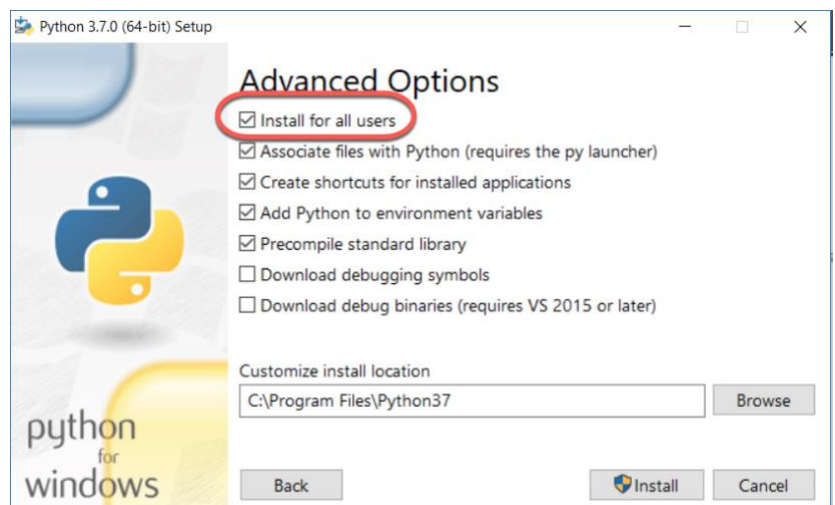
Python 3.7.0 (64-bit) Setup

Advanced Options

☑ Install for all users
☑ Associate files with Python (requires the py launcher)
☑ Create shortcuts for installed applications
☑ Add Python to environment variables
☑ Precompile standard library
☐ Download debugging symbols
☐ Download debug binaries (requires VS 2015 or later)

Customize install location

C:\Program Files\Python37

Browse

python for windows

Back

Install

Cancel